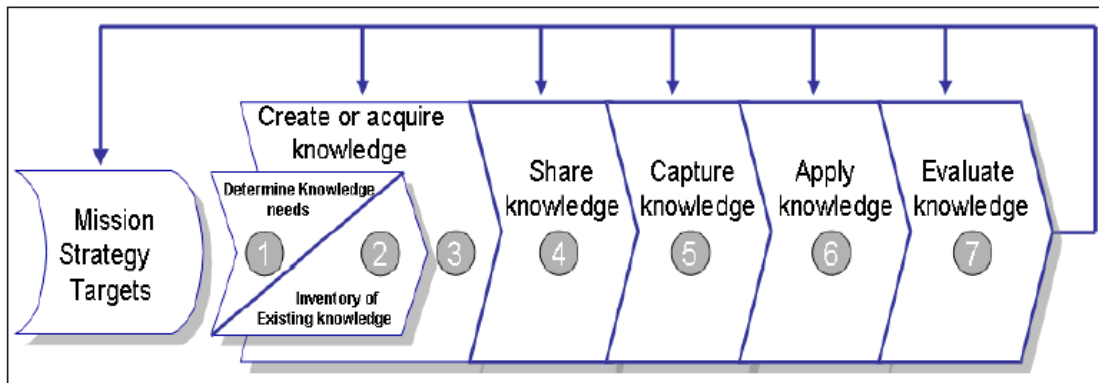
Mission Strategy Targets

Create or acquire knowledge

Determine Knowledge needs

1

2

Inventory of Existing knowledge

3

Share knowledge

4

Capture knowledge

5

Apply knowledge

6

Evaluate knowledge

7